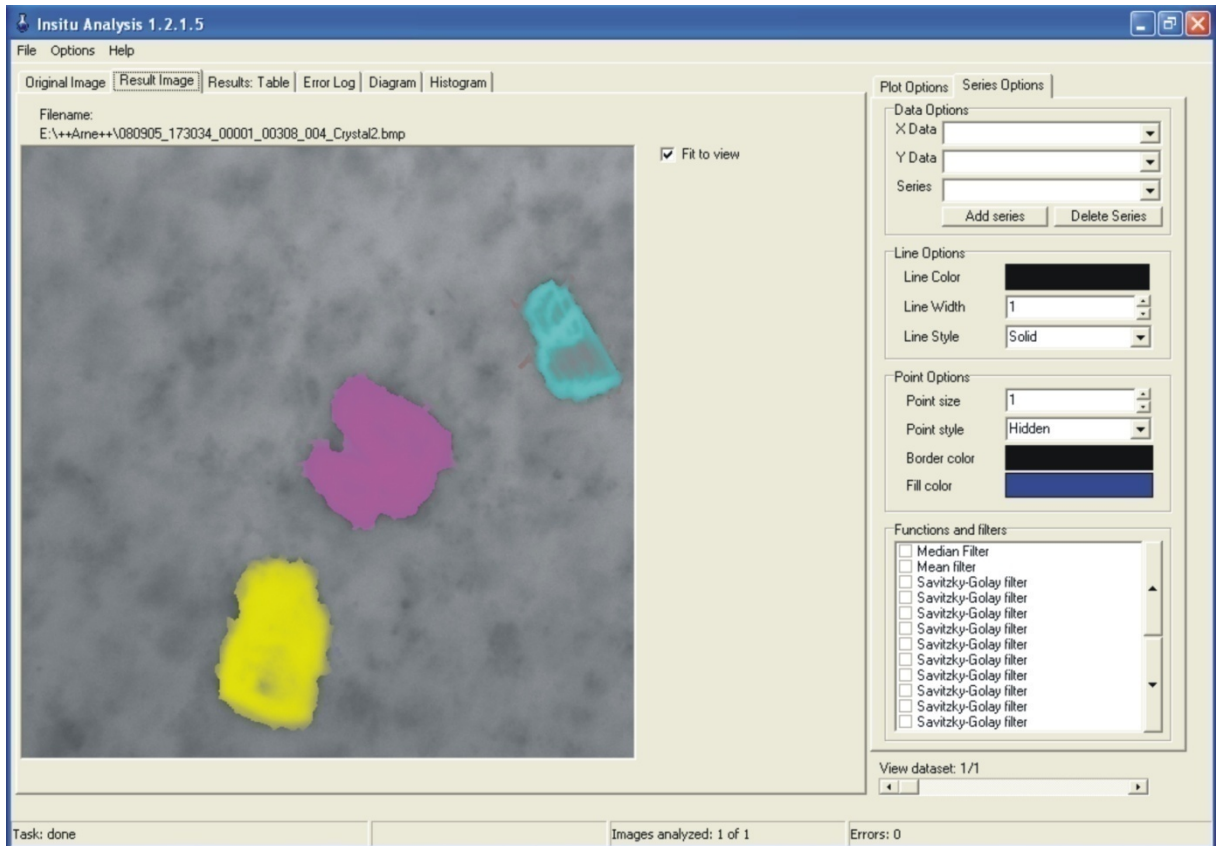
Insitu Analysis 1.2.1.5

File Options Help

Original Image | Result Image | Results: Table | Error Log | Diagram | Histogram

Filename:
E:\++Arne++\080905_173034_00001_00308_004_Crystal2.bmp

Fit to view

Plot Options | Series Options

Data Options
X Data
Y Data
Series
Add series
Delete Series

Line Options
Line Color
Line Width 1
Line Style Solid

Point Options
Point size 1
Point style Hidden
Border color
Fill color

Functions and filters
Median Filter
Mean filter
Savitzky-Golay filter
Savitzky-Golay filter
Savitzky-Golay filter
Savitzky-Golay filter
Savitzky-Golay filter
Savitzky-Golay filter
Savitzky-Golay filter
Savitzky-Golay filter
Savitzky-Golay filter
Savitzky-Golay filter

View dataset: 1/1

Task: done
Images analyzed: 1 of 1
Errors: 0